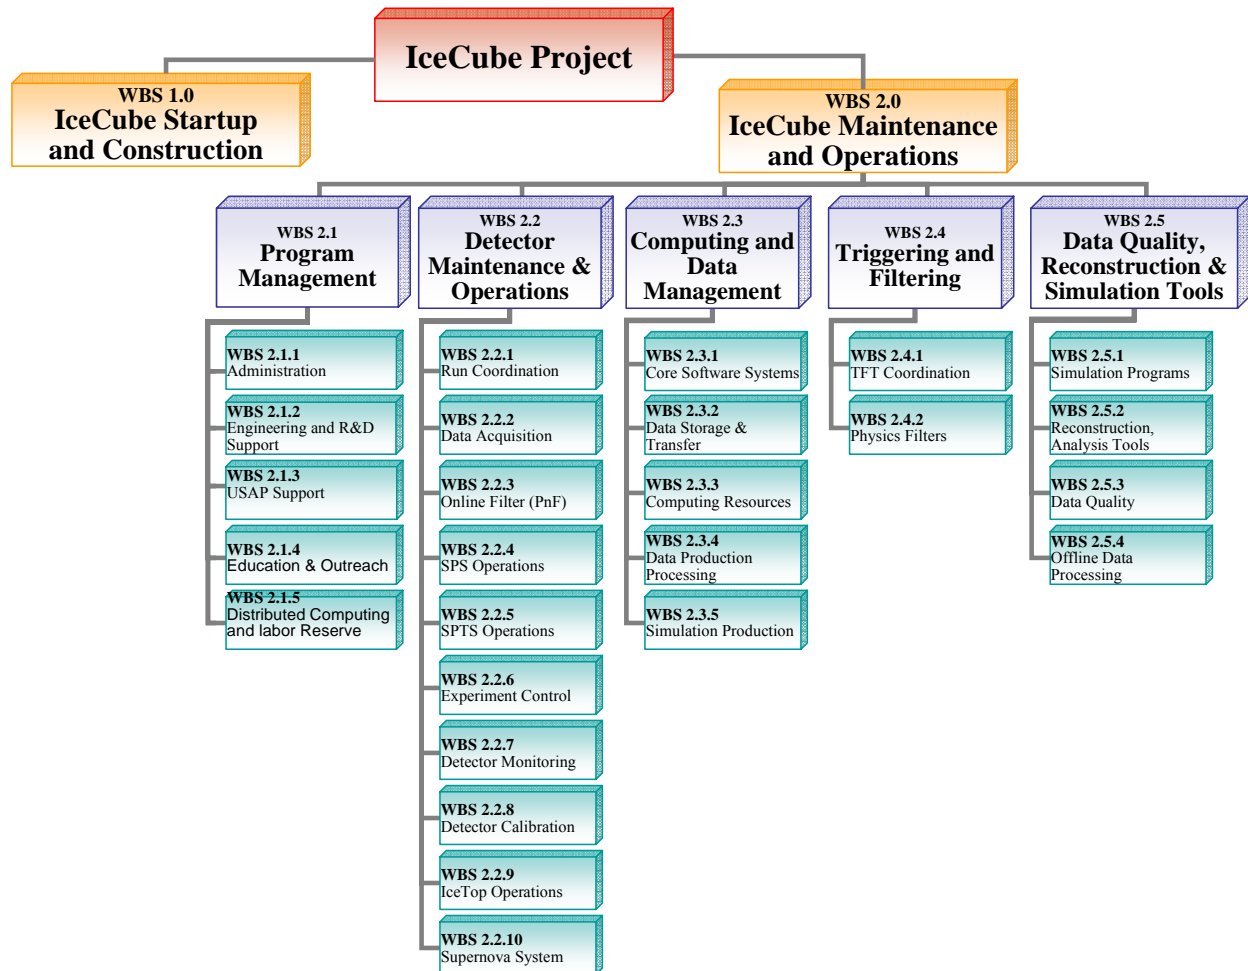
IceCube Project

WBS 1.0
IceCube Startup and Construction

WBS 2.0
IceCube Maintenance and Operations

WBS 2.1
Program Management

WBS 2.1.1
Administration

WBS 2.1.2
Engineering and R&D Support

WBS 2.1.3
USAP Support

WBS 2.1.4
Education & Outreach

WBS 2.1.5
Distributed Computing and labor Reserve

WBS 2.2
Detector Maintenance & Operations

WBS 2.2.1
Run Coordination

WBS 2.2.2
Data Acquisition

WBS 2.2.3
Online Filter (PnF)

WBS 2.2.4
SPS Operations

WBS 2.2.5
SPTS Operations

WBS 2.2.6
Experiment Control

WBS 2.2.7
Detector Monitoring

WBS 2.2.8
Detector Calibration

WBS 2.2.9
IceTop Operations

WBS 2.2.10
Supernova System

WBS 2.3
Computing and Data Management

WBS 2.3.1
Core Software Systems

WBS 2.3.2
Data Storage & Transfer

WBS 2.3.3
Computing Resources

WBS 2.3.4
Data Production Processing

WBS 2.3.5
Simulation Production

WBS 2.4
Triggering and Filtering

WBS 2.4.1
TFT Coordination

WBS 2.4.2
Physics Filters

WBS 2.5
Data Quality, Reconstruction & Simulation Tools

WBS 2.5.1
Simulation Programs

WBS 2.5.2
Reconstruction, Analysis Tools

WBS 2.5.3
Data Quality

WBS 2.5.4
Offline Data Processing